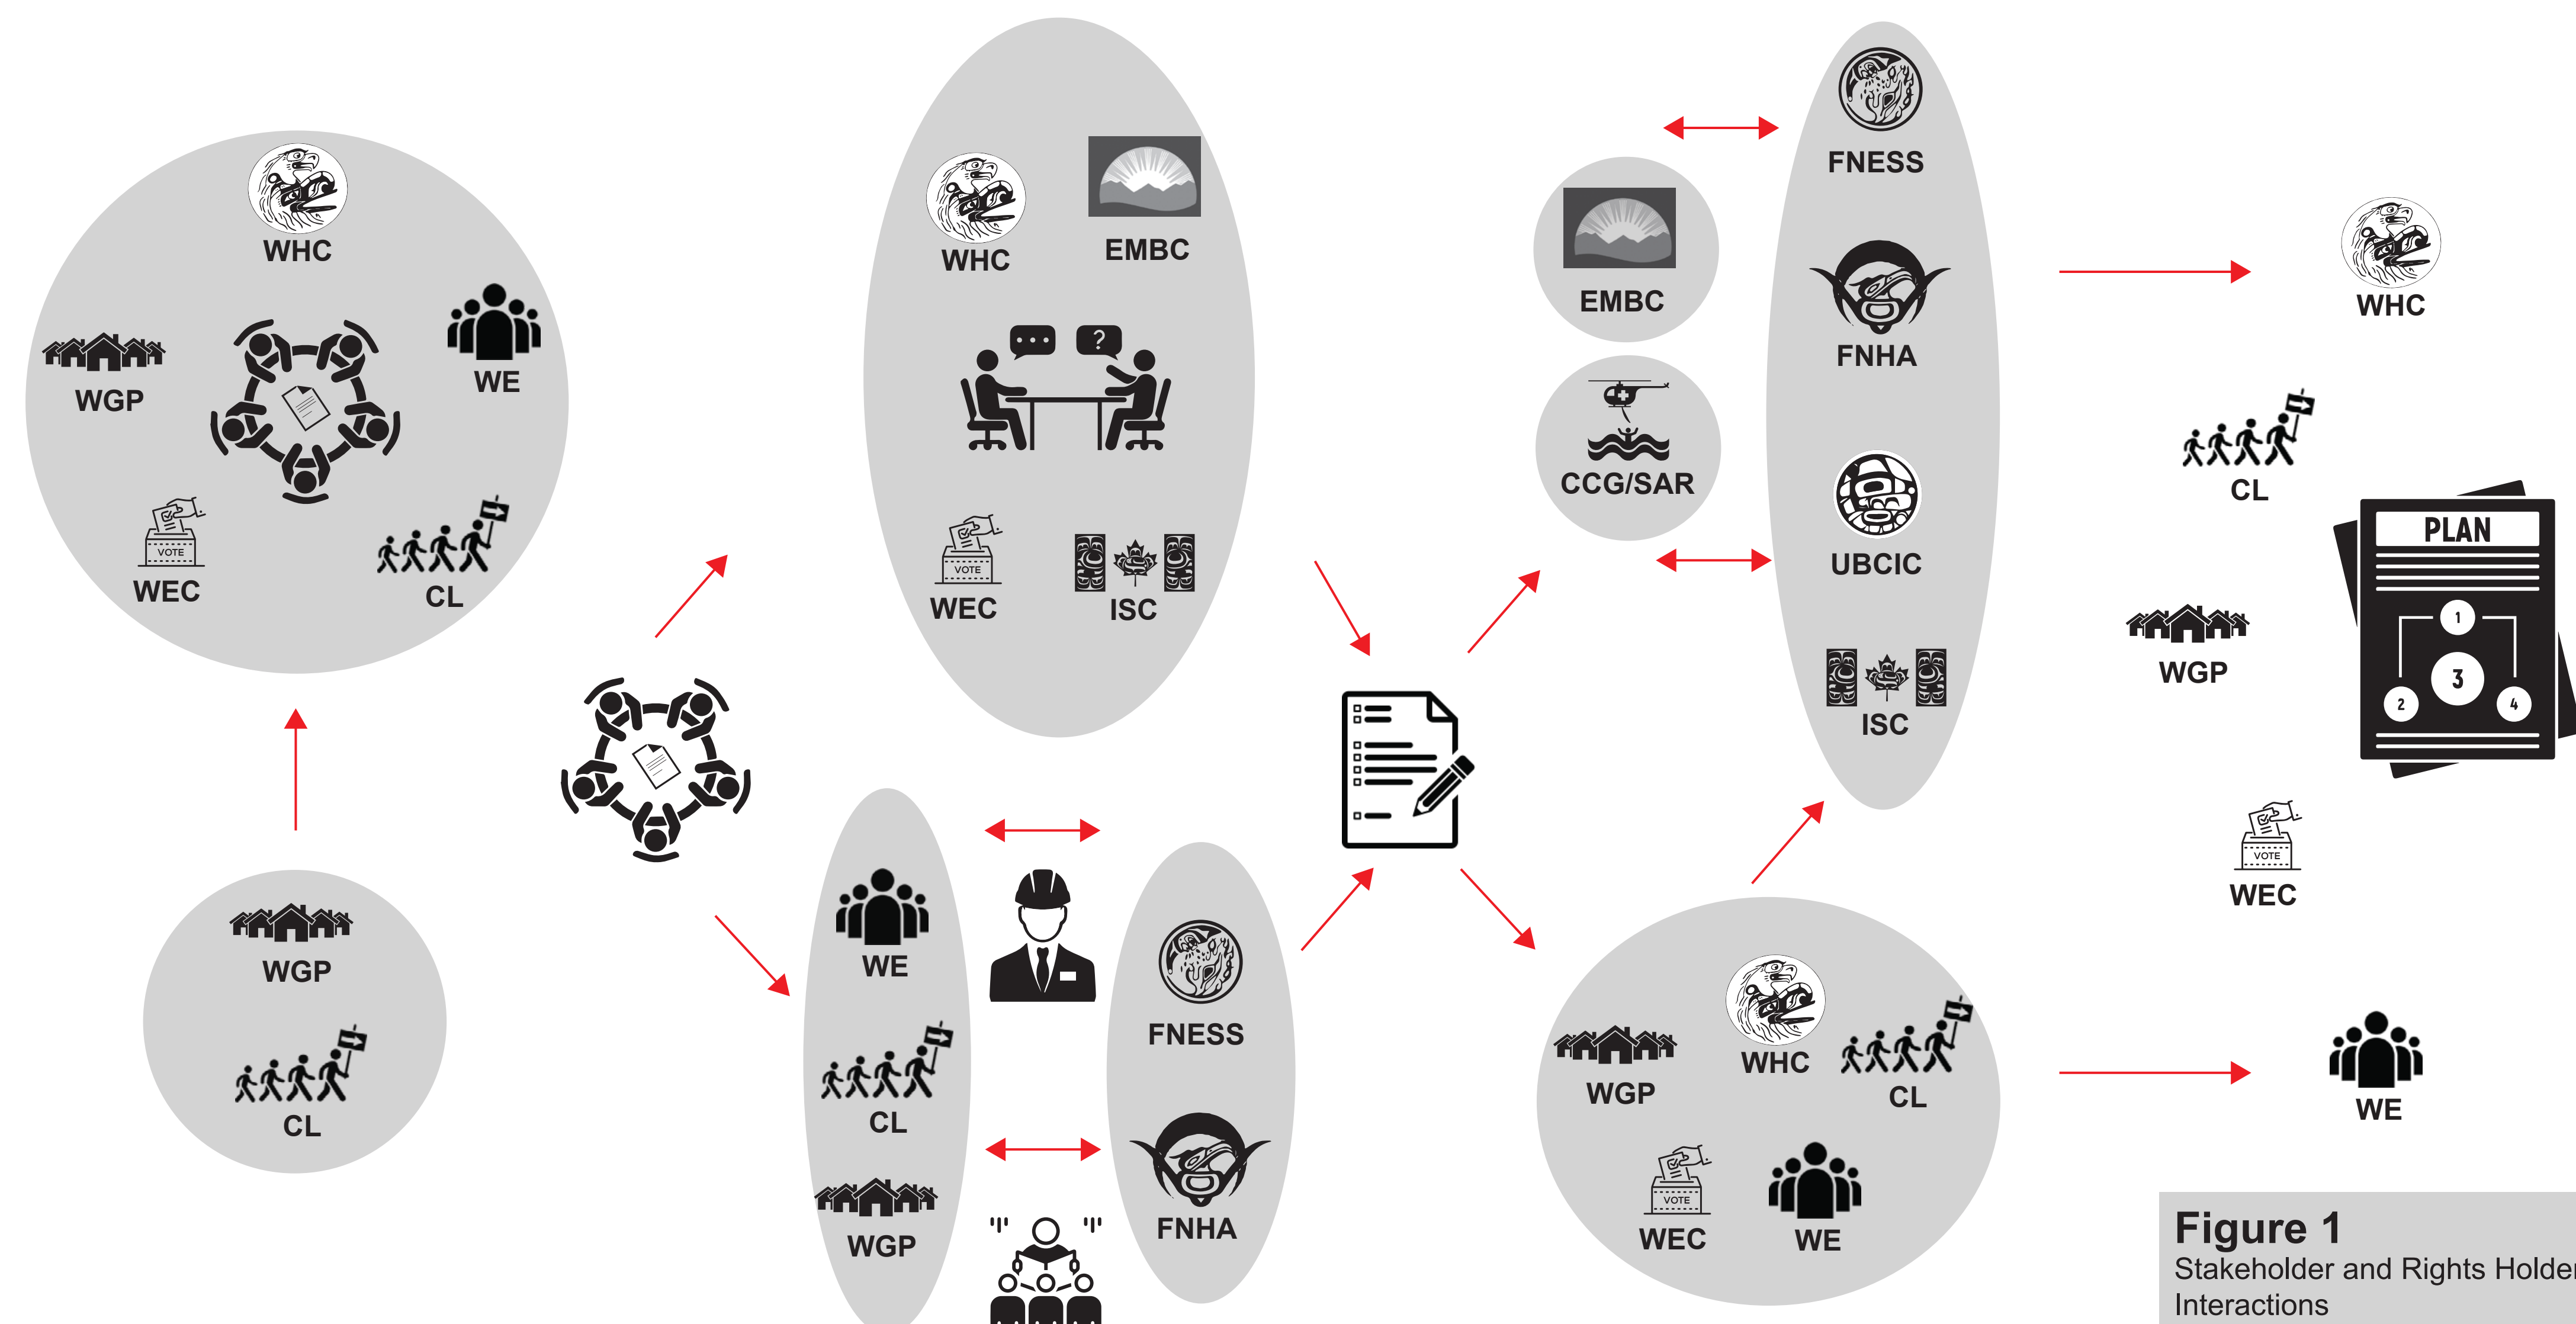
WHC
WGP
WE
VOTE
WEC
CL

WGP
CL

WHC
EMBC
VOTE
WEC
ISC

WE
CL
WGP
FNESS
FNHA

EMBC
CCG/SAR
FNESS
FNHA
UBCIC
ISC

WGP
WHC
CL
VOTE
WEC
WE

WHC
CL
PLAN
1
2
3
4
WGP
VOTE
WEC
WE

Figure 1
Stakeholder and Rights Holder
Interactions